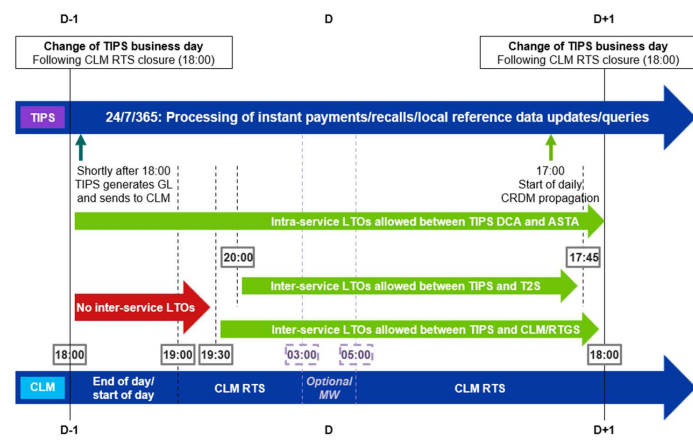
D-1

D

D+1

Change of TIPS business day
Following CLM RTS closure (18:00)

Change of TIPS business day
Following CLM RTS closure (18:00)

TIPS

24/7/365: Processing of instant payments/recalls/local reference data updates/queries

Shortly after 18:00 TIPS generates GL and sends to CLM

17:00
Start of daily CRDM propagation

Intra-service LTOs allowed between TIPS DCA and ASTA

20:00

17:45

Inter-service LTOs allowed between TIPS and T2S

No inter-service LTOs

Inter-service LTOs allowed between TIPS and CLM/RTGS

18:00

19:00

19:30

03:00

05:00

18:00

CLM

End of day/ start of day

CLM RTS

Optional MW

CLM RTS

D-1

D

D+1